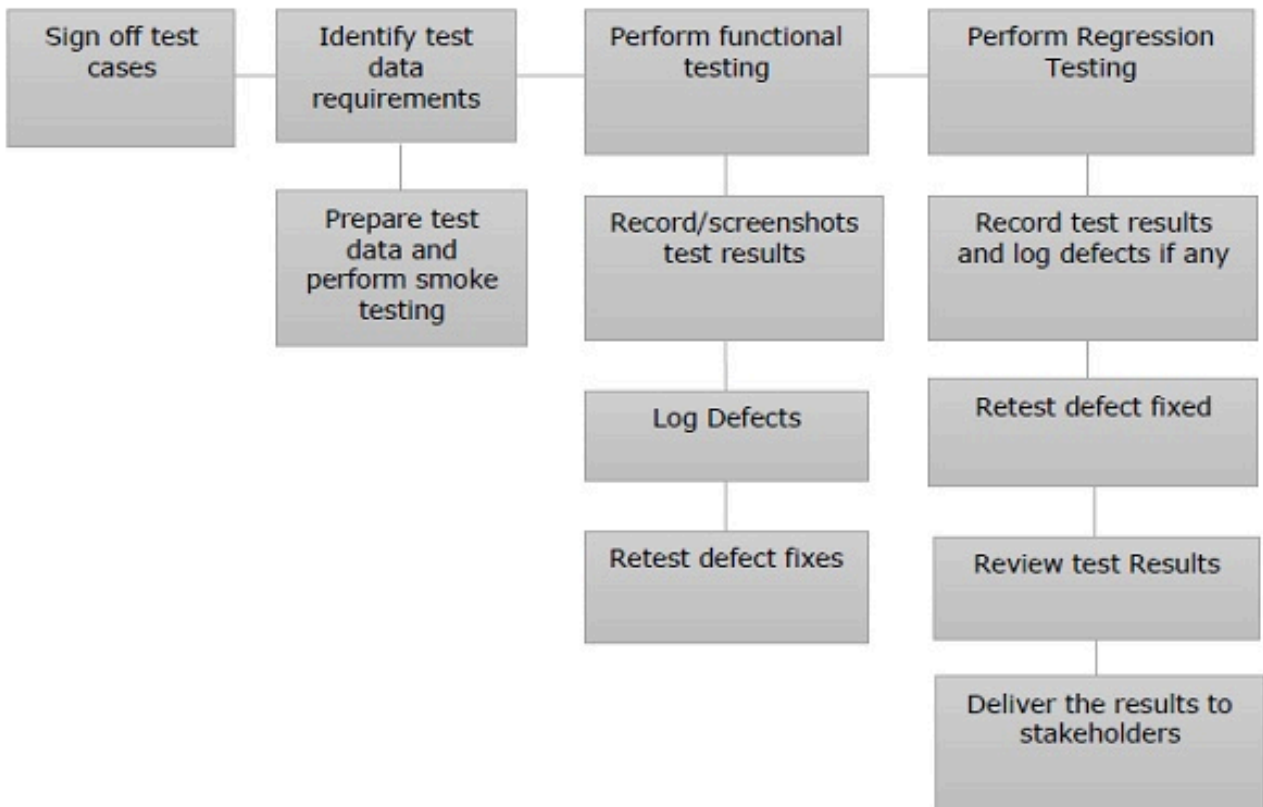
Sign off test cases

Identify test data requirements

Prepare test data and perform smoke testing

Perform functional testing

Record/screenshots test results

Log Defects

Retest defect fixes

Perform Regression Testing

Record test results and log defects if any

Retest defect fixed

Review test Results

Deliver the results to stakeholders